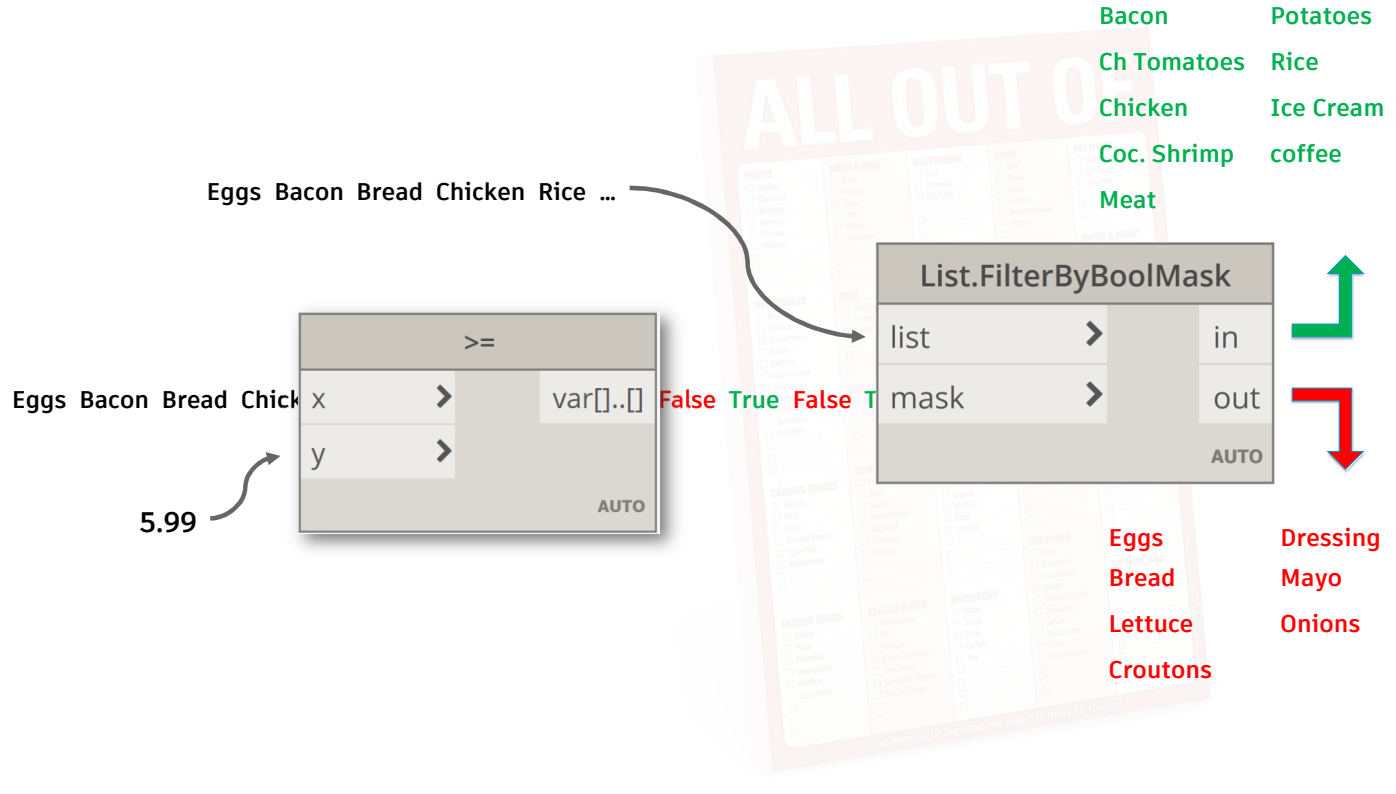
Bacon
Ch Tomatoes
Chicken
Coc. Shrimp
Meat

Potatoes
Rice
Ice Cream
coffee

ALL OUT OF

Eggs Bacon Bread Chicken Rice ...

List.FilterByBoolMask
list
mask
in
out
AUTO

>=
x
y
var[]..[]
AUTO

Eggs Bacon Bread Chick

False True False T

5.99

Eggs
Bread
Lettuce
Croutons

Dressing
Mayo
Onions